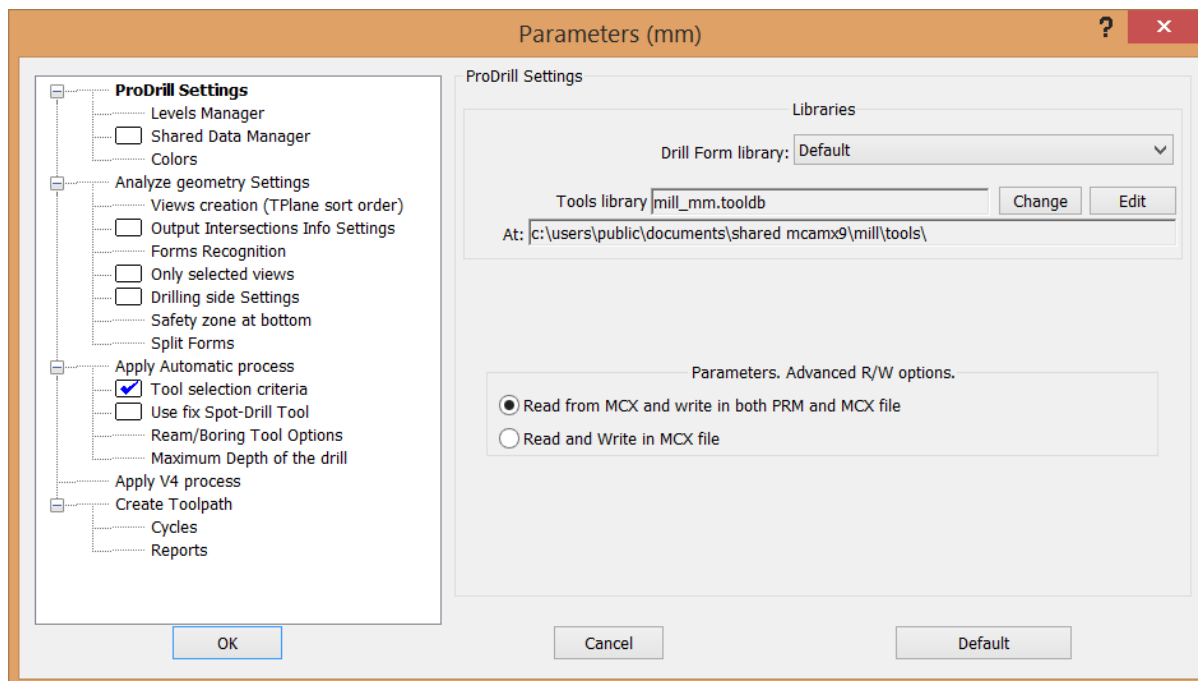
Parameters (mm)

?

ProDrill Settings
Levels Manager
Shared Data Manager
Colors
Analyze geometry Settings
Views creation (TPlane sort order)
Output Intersections Info Settings
Forms Recognition
Only selected views
Drilling side Settings
Safety zone at bottom
Split Forms
Apply Automatic process
Tool selection criteria
Use fix Spot-Drill Tool
Ream/Boring Tool Options
Maximum Depth of the drill
Apply V4 process
Create Toolpath
Cycles
Reports

ProDrill Settings

Libraries

Drill Form library: Default

Tools library mill_mm.tooldb Change Edit

At: c:\users\public\documents\shared mcamx9\mill\tools\

Parameters. Advanced R/W options.

Read from MCX and write in both PRM and MCX file

Read and Write in MCX file

OK

Cancel

Default